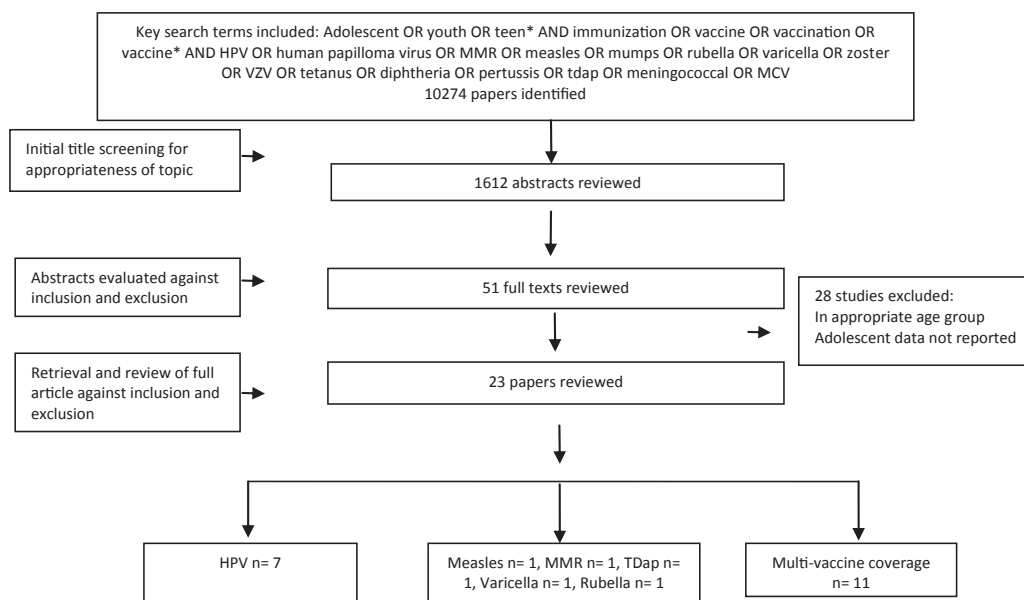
Key search terms included: Adolescent OR youth OR teen* AND immunization OR vaccine OR vaccination OR vaccine* AND HPV OR human papilloma virus OR MMR OR measles OR mumps OR rubella OR varicella OR zoster OR VZV OR tetanus OR diphtheria OR pertussis OR tdap OR meningococcal OR MCV
10274 papers identified

Initial title screening for appropriateness of topic

1612 abstracts reviewed

Abstracts evaluated against inclusion and exclusion

51 full texts reviewed

28 studies excluded:
In appropriate age group
Adolescent data not reported

Retrieval and review of full article against inclusion and exclusion

23 papers reviewed

HPV n= 7

Measles n= 1, MMR n= 1, TDap n= 1, Varicella n= 1, Rubella n= 1

Multi-vaccine coverage n= 11